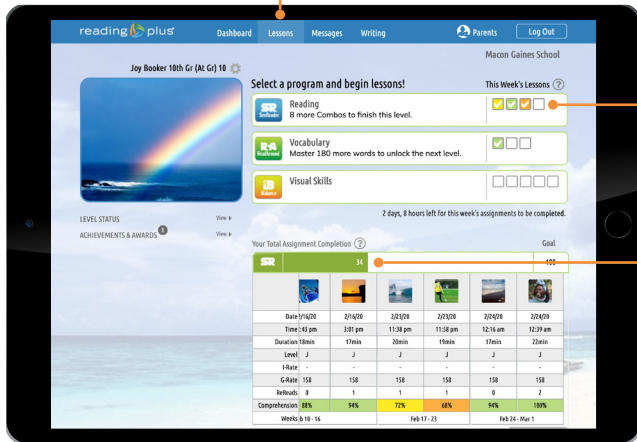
reading plus

Dashboard Lessons Messages Writing

Parents Log Out

Macon Gaines School

Joy Booker 10th Gr (At Gr) 10

Select a program and begin lessons!

This Week's Lessons ?

SR SeeReader
Reading
8 more Combos to finish this level.

RA ReadAround
Vocabulary
Master 180 more words to unlock the next level.

iB iBalance
Visual Skills

2 days, 8 hours left for this week's assignments to be completed.

LEVEL STATUS View ▸

ACHIEVEMENTS & AWARDS 3 View ▸

Your Total Assignment Completion ?

Goal

SR 34 100

| | | | | | | |
|---|---|---|---|---|---|---|
| Date | 2/16/20 | 2/16/20 | 2/23/20 | 2/23/20 | 2/24/20 | 2/24/20 |
| Time | :43 pm | 3:01 pm | 11:38 pm | 11:58 pm | 12:16 am | 12:39 am |
| Duration | 18min | 17min | 20min | 19min | 17min | 22min |
| Level | J | J | J | J | J | J |
| I-Rate | - | - | - | - | - | - |
| G-Rate | 158 | 158 | 158 | 158 | 158 | 158 |
| ReReads | 0 | 1 | 1 | 1 | 0 | 2 |
| Comprehension | 88% | 94% | 72% | 68% | 94% | 100% |
| Weeks | b 10 - 16 | | Feb 17 - 23 | | Feb 24 - Mar 1 | |